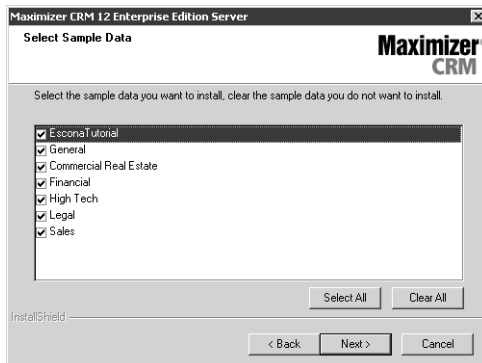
Maximizer CRM 12 Enterprise Edition Server

Select Sample Data

Maximizer CRM

Select the sample data you want to install, clear the sample data you do not want to install.

EsconaTutorial
General
Commercial Real Estate
Financial
High Tech
Legal
Sales

Select All
Clear All

InstallShield

< Back
Next >
Cancel